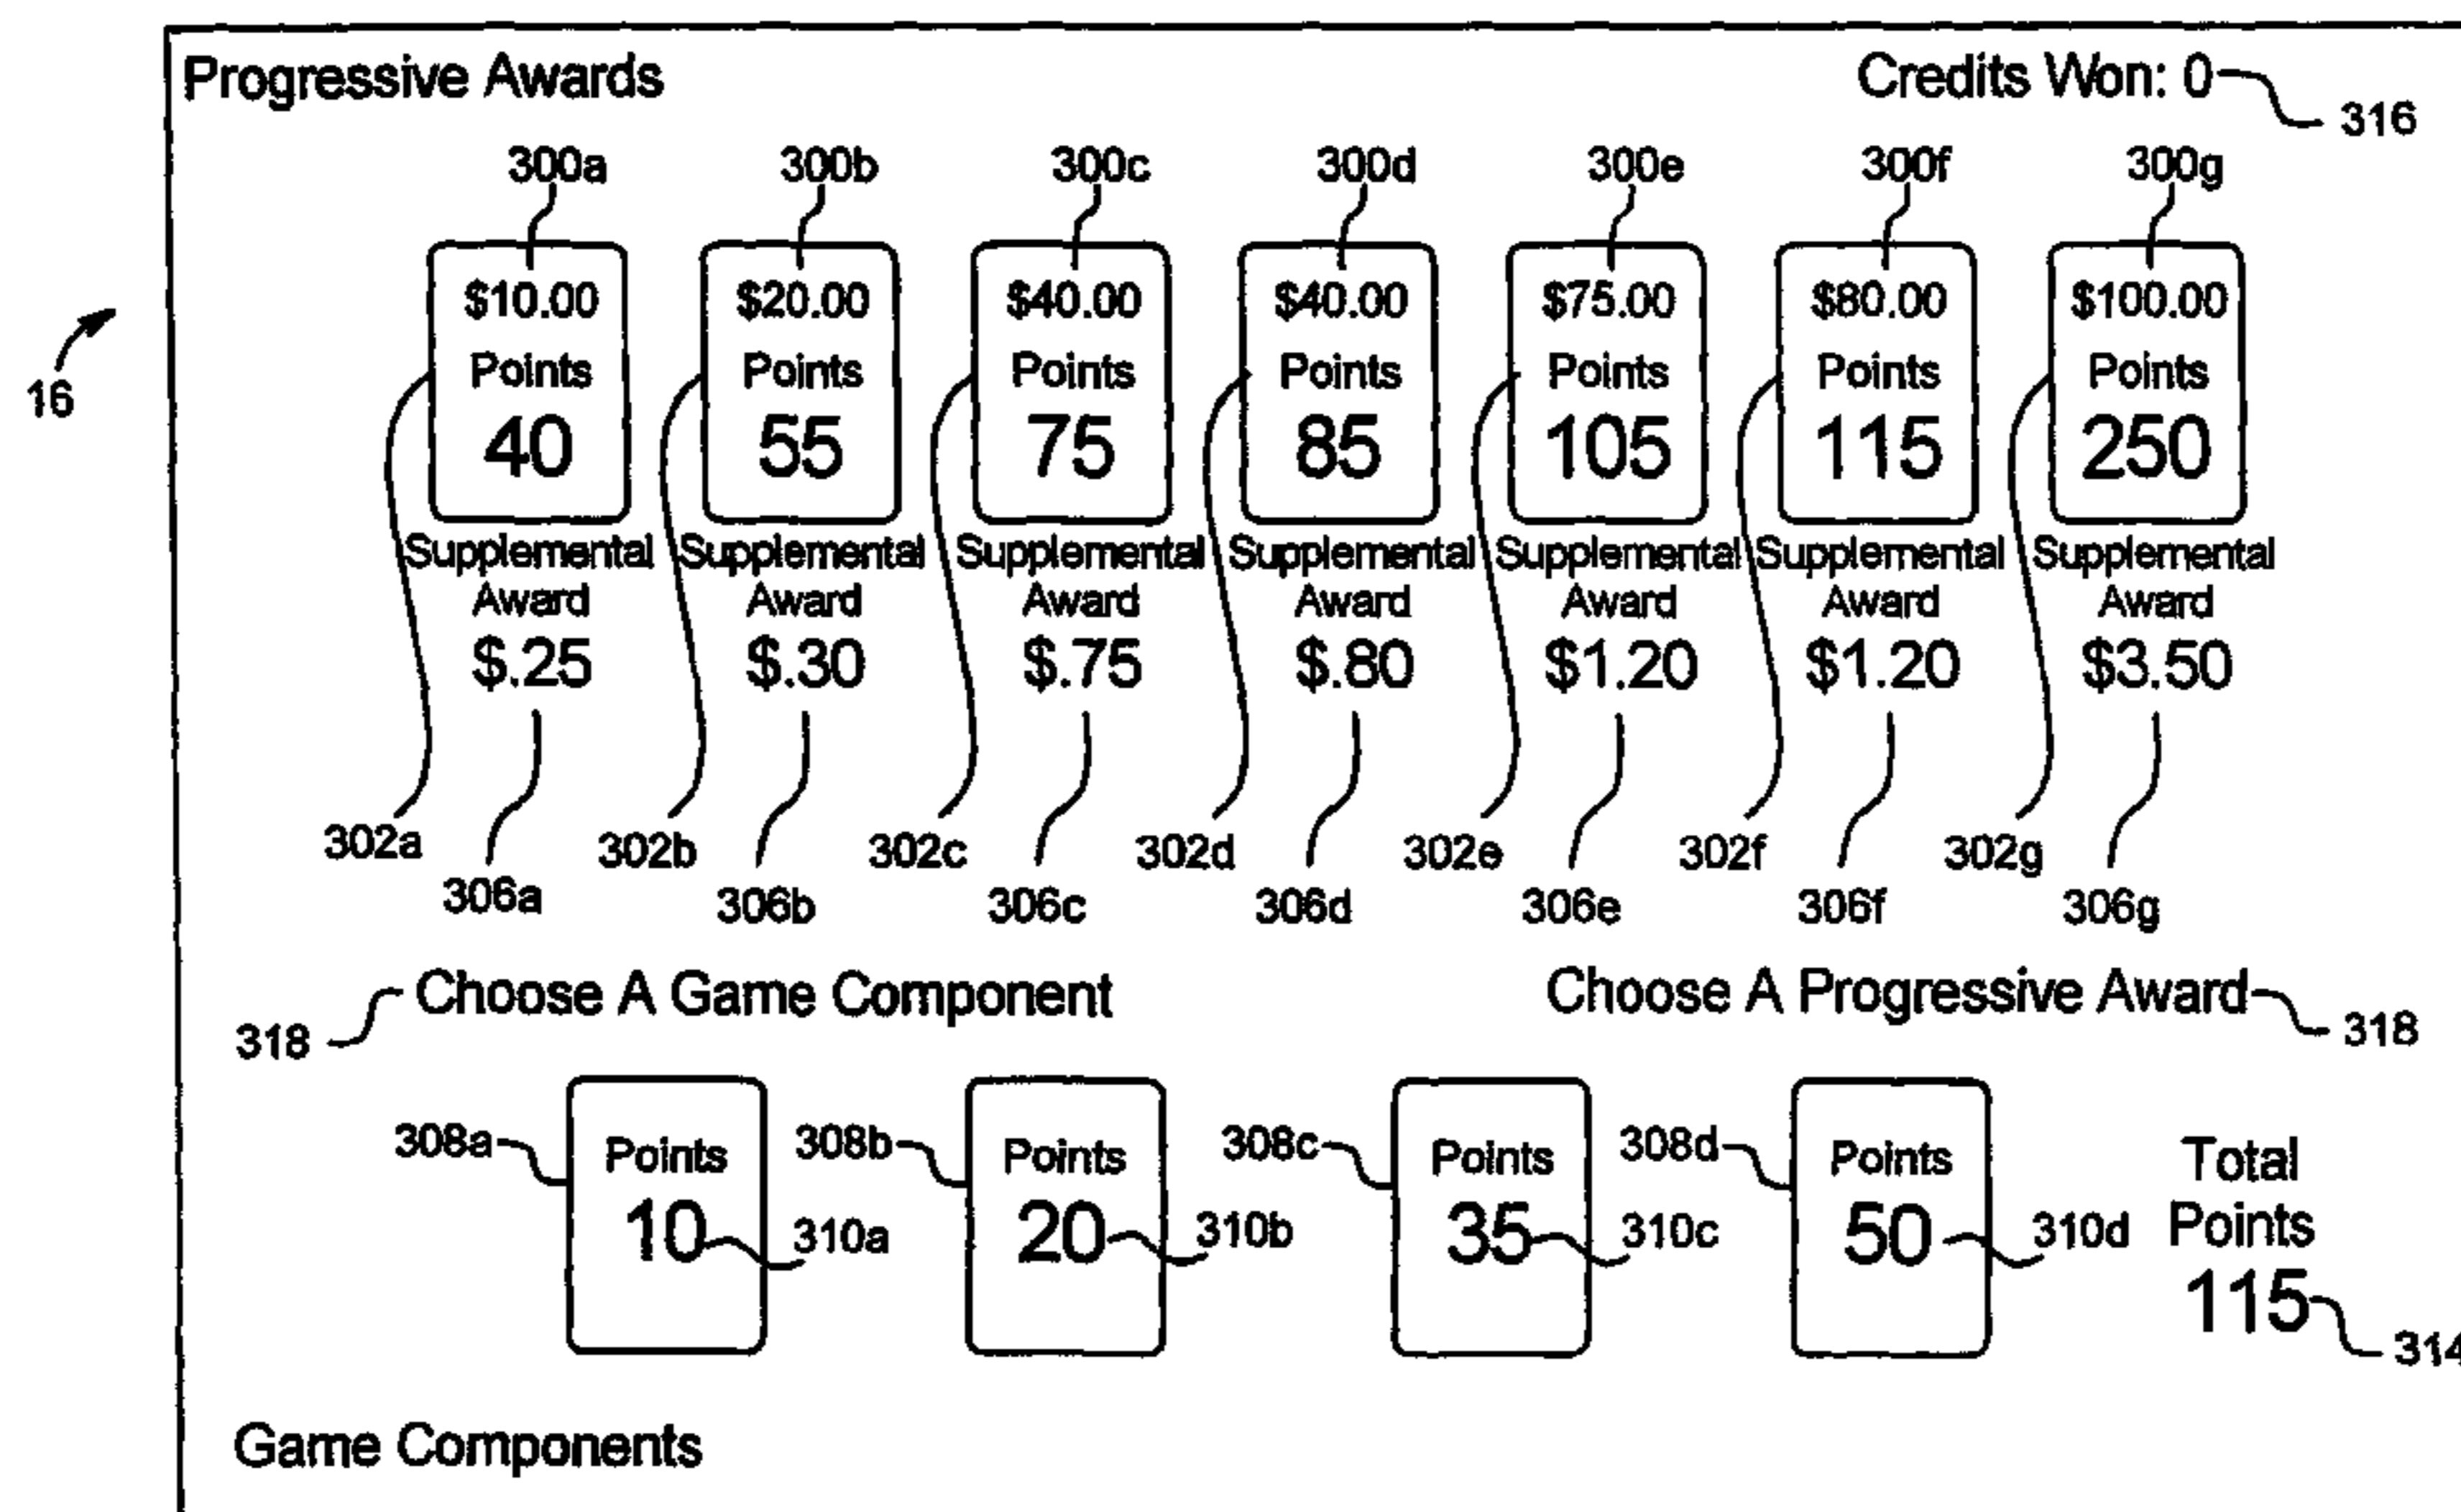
16

Progressive Awards

Credits Won: 0 316

300a 300b 300c 300d 300e 300f 300g

| $10.00 Points 40 | $20.00 Points 55 | $40.00 Points 75 | $40.00 Points 85 | $75.00 Points 105 | $80.00 Points 115 | $100.00 Points 250 |
|---|---|---|---|---|---|---|
| Supplemental Award $.25 | Supplemental Award $.30 | Supplemental Award $.75 | Supplemental Award $.80 | Supplemental Award $1.20 | Supplemental Award $1.20 | Supplemental Award $3.50 |

302a 306a 302b 306b 302c 306c 302d 306d 302e 306e 302f 306f 302g 306g

318 Choose A Game Component

Choose A Progressive Award 318

308a Points 10 310a

308b Points 20 310b

308c Points 35 310c

308d Points 50 310d

Total Points 115 314

Game Components